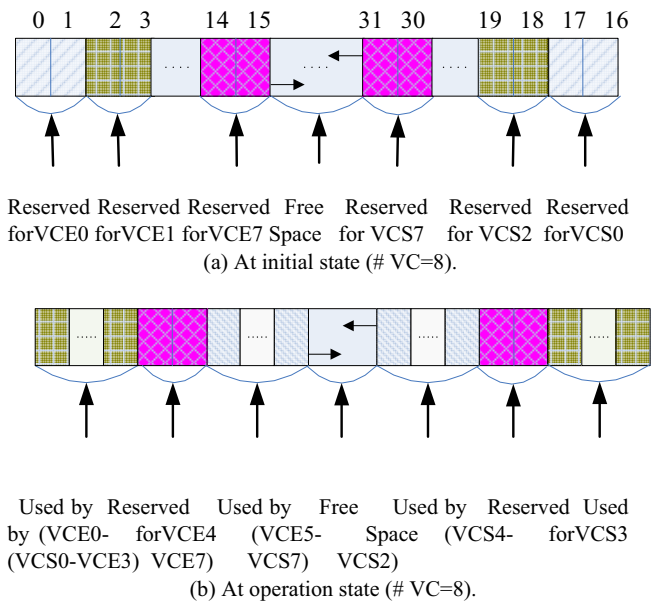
0 1 2 3 14 15 31 30 19 18 17 16

....

....

....

Reserved forVCE0 Reserved forVCE1 Reserved forVCE7 Free Space Reserved for VCS7 Reserved for VCS2 Reserved forVCS0

(a) At initial state (# VC=8).

....

....

....

....

Used by (VCE0-VCE3) Reserved forVCE4 Used by (VCE5-VCE7) Free Space Used by (VCS4-VCS7) Reserved forVCS3 Used by (VCS0-VCS2)

(b) At operation state (# VC=8).